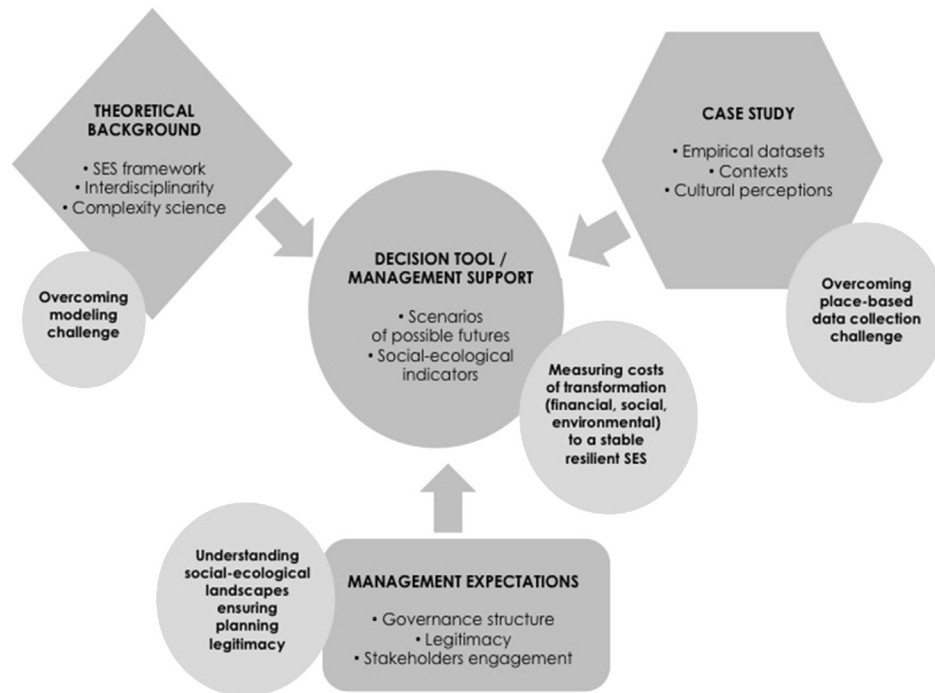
THEORETICAL BACKGROUND

• SES framework
• Interdisciplinarity
• Complexity science

Overcoming modeling challenge

CASE STUDY

• Empirical datasets
• Contexts
• Cultural perceptions

Overcoming place-based data collection challenge

DECISION TOOL / MANAGEMENT SUPPORT

• Scenarios of possible futures
• Social-ecological indicators

Measuring costs of transformation (financial, social, environmental) to a stable resilient SES

Understanding social-ecological landscapes ensuring planning legitimacy

MANAGEMENT EXPECTATIONS

• Governance structure
• Legitimacy
• Stakeholders engagement